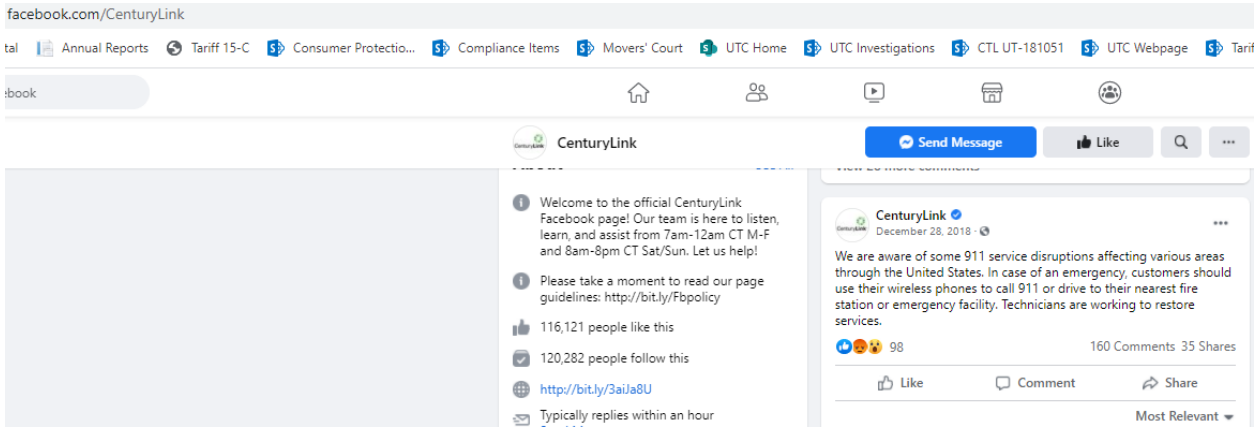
facebook.com/CenturyLink

tal Annual Reports Tariff 15-C Consumer Protectio... Compliance Items Movers' Court UTC Home UTC Investigations CTL UT-181051 UTC Webpage Tarif

ebook

CenturyLink

Send Message

Like

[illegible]

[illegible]

Welcome to the official CenturyLink Facebook page! Our team is here to listen, learn, and assist from 7am-12am CT M-F and 8am-8pm CT Sat/Sun. Let us help!

Please take a moment to read our page guidelines: http://bit.ly/Fbpolicy

116,121 people like this

120,282 people follow this

http://bit.ly/3aiJa8U

Typically replies within an hour

CenturyLink
December 28, 2018 ·

We are aware of some 911 service disruptions affecting various areas through the United States. In case of an emergency, customers should use their wireless phones to call 911 or drive to their nearest fire station or emergency facility. Technicians are working to restore services.

98

160 Comments 35 Shares

Like Comment Share

Most Relevant